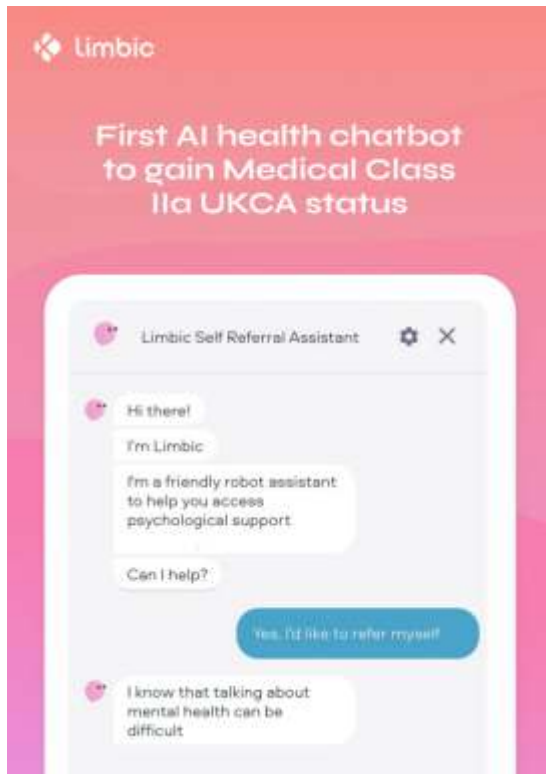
limbic

First AI health chatbot to gain Medical Class IIa UKCA status

Limbic Self Referral Assistant

Hi there!

I'm Limbic

I'm a friendly robot assistant to help you access psychological support

Can I help?

Yes, I'd like to refer myself

I know that talking about mental health can be difficult